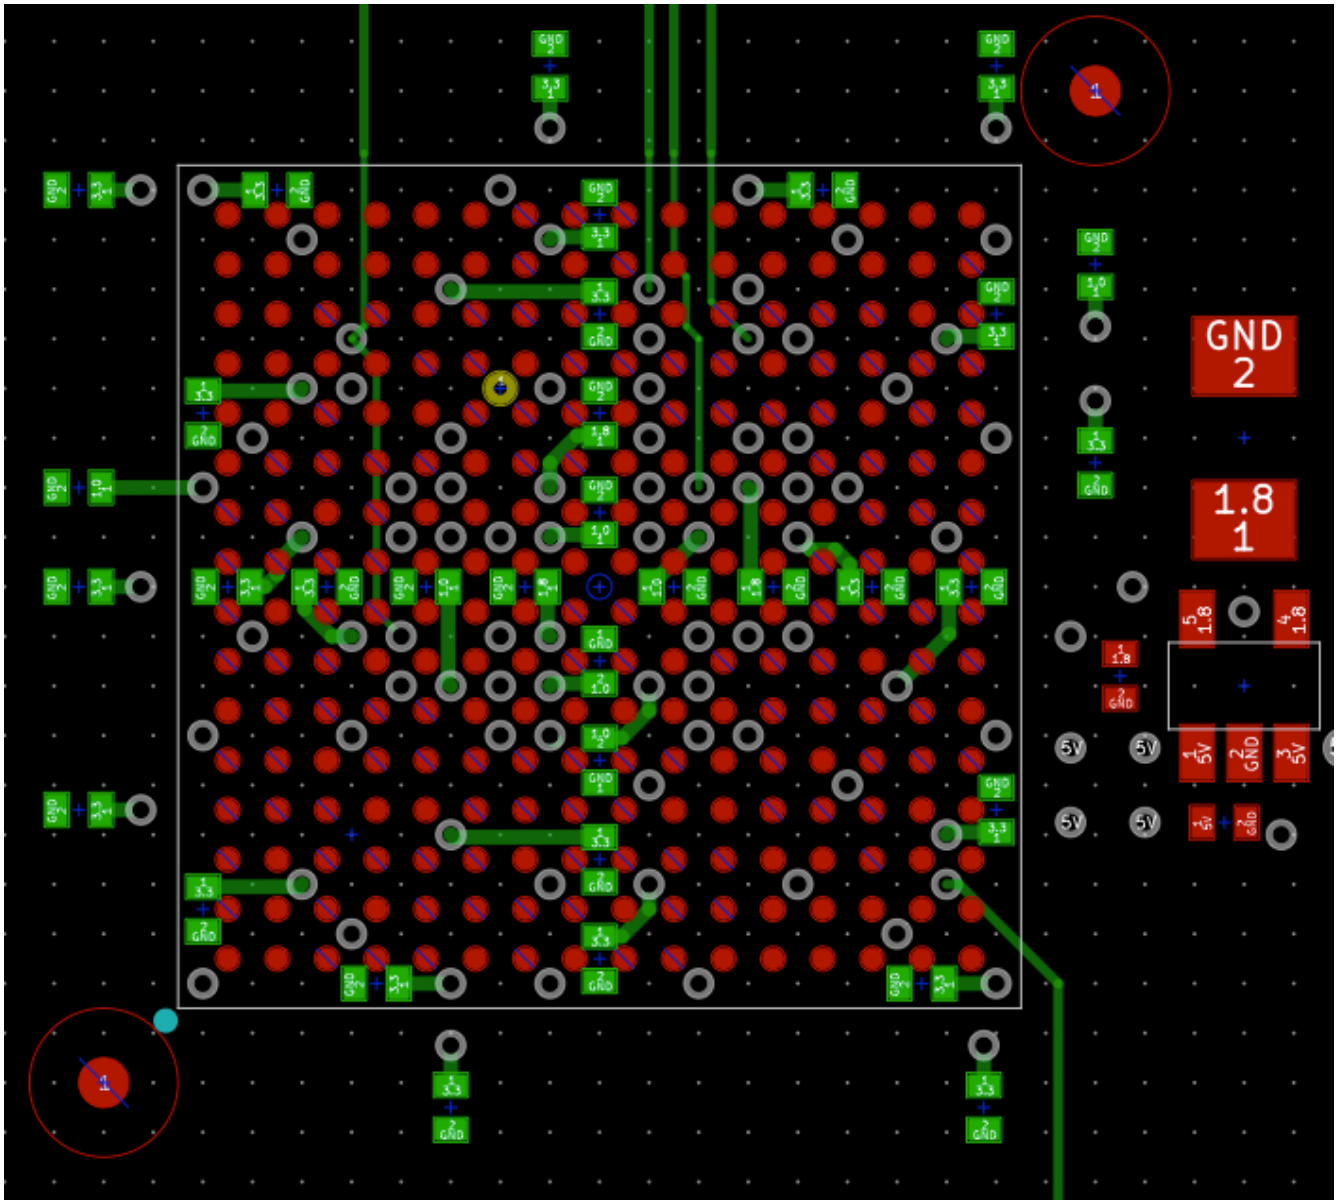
GND 2
3.3 1
GND 2
3.3 1
1
GND 2
3.3 1
3.3 1
GND 2
3.3 1
GND 2
GND 2
3.3 1
3.3 1
GND 2
GND 2
1.0 1
GND 2
3.3 1
GND 2
3.3 1
GND 2
GND 2
1.8 1
GND 2
1.0 1
GND 2
1.0 1
GND 2
1.0 1
3.3 1
GND 2
1.8 1
GND 2
3.3 1
GND 2
3.3 1
GND 2
3.3 1
GND 2
GND 2
1.0 1
GND 2
1.8 1
1.0 1
GND 2
1.8 1
GND 2
1.5 1
GND 2
3.3 1
GND 2
GND 2
3.3 1
GND 2
1.0 1
GND 2
1.0 1
GND 1
3.3 1
GND 2
3.3 1
GND 2
3.3 1
GND 2
3.3 1
3.3 1
GND 2
3.3 1
GND 2
GND 2
3.3 1
GND 2
3.3 1
GND 2
3.3 1
1
3.3 1
GND 2
3.3 1
GND 2
GND 2
1.8 1
5 1.8
4 1.8
1 1.8
2 GND
5V
5V
1 5V
2 GND
3 5V
5V
5V
1 5V
2 GND